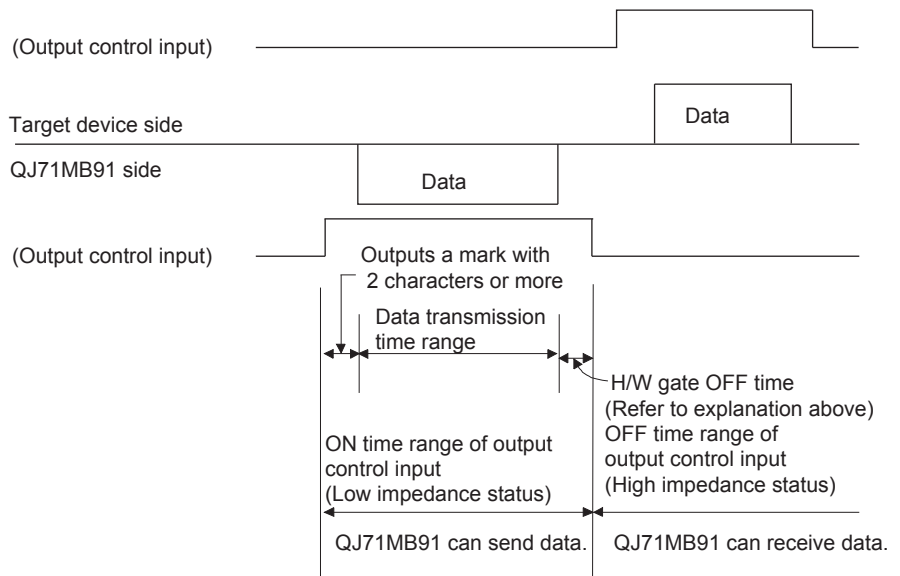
(Output control input)

Target device side

Data

QJ71MB91 side

Data

(Output control input)

Outputs a mark with 2 characters or more

Data transmission time range

H/W gate OFF time (Refer to explanation above)

ON time range of output control input (Low impedance status)

OFF time range of output control input (High impedance status)

QJ71MB91 can send data.

QJ71MB91 can receive data.